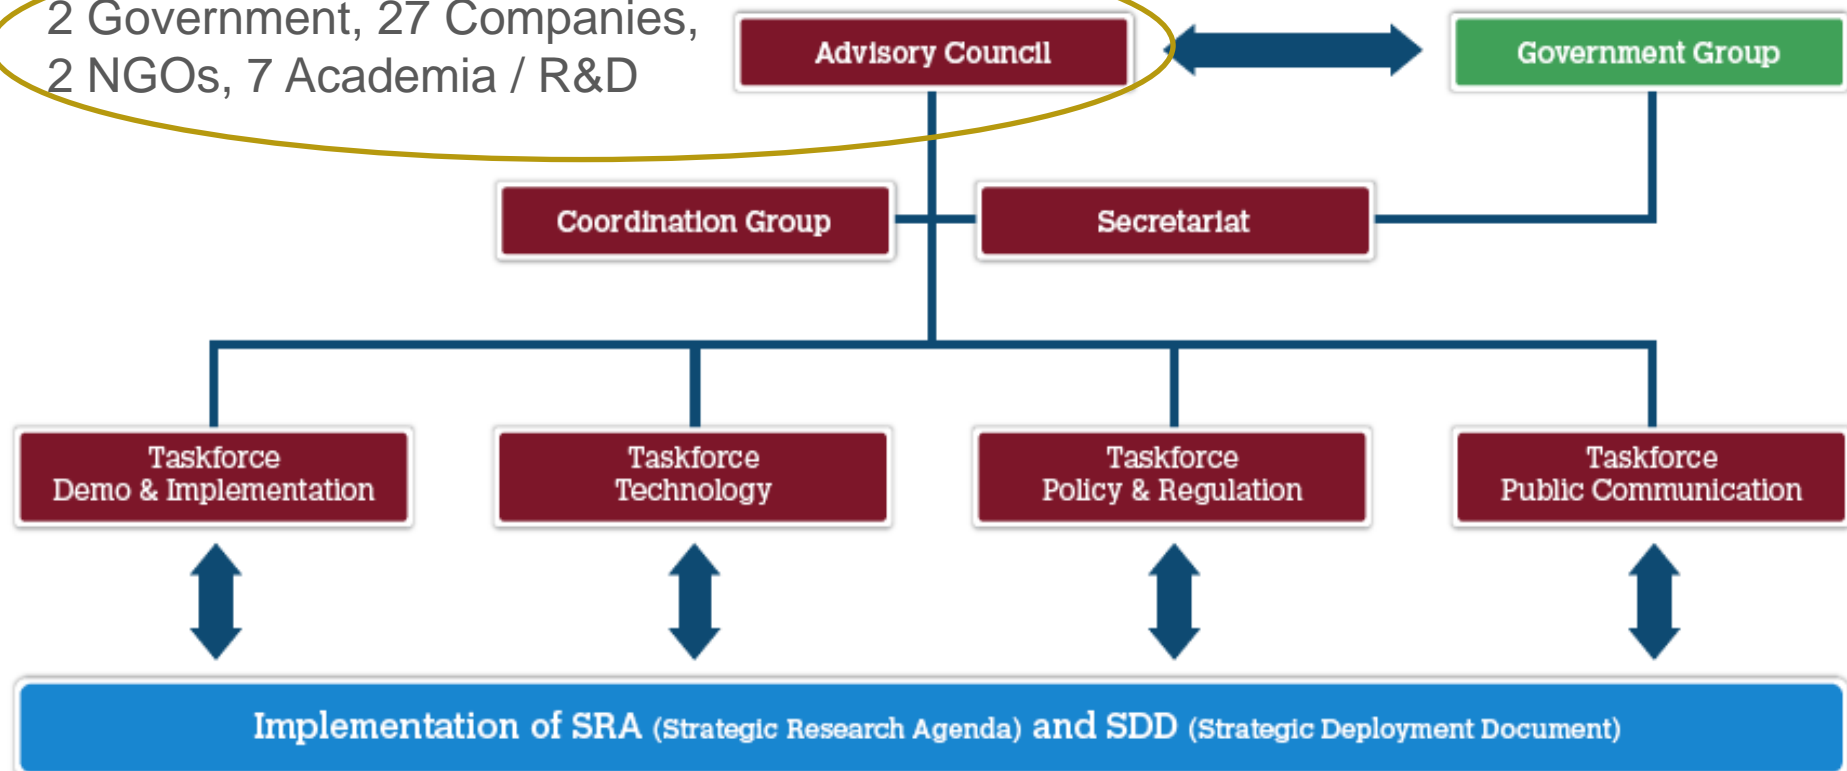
2 Government, 27 Companies, 2 NGOs, 7 Academia / R&D

Advisory Council

Government Group

Coordination Group

Secretariat

Taskforce
Demo & Implementation

Taskforce
Technology

Taskforce
Policy & Regulation

Taskforce
Public Communication

Implementation of SRA (Strategic Research Agenda) and SDD (Strategic Deployment Document)